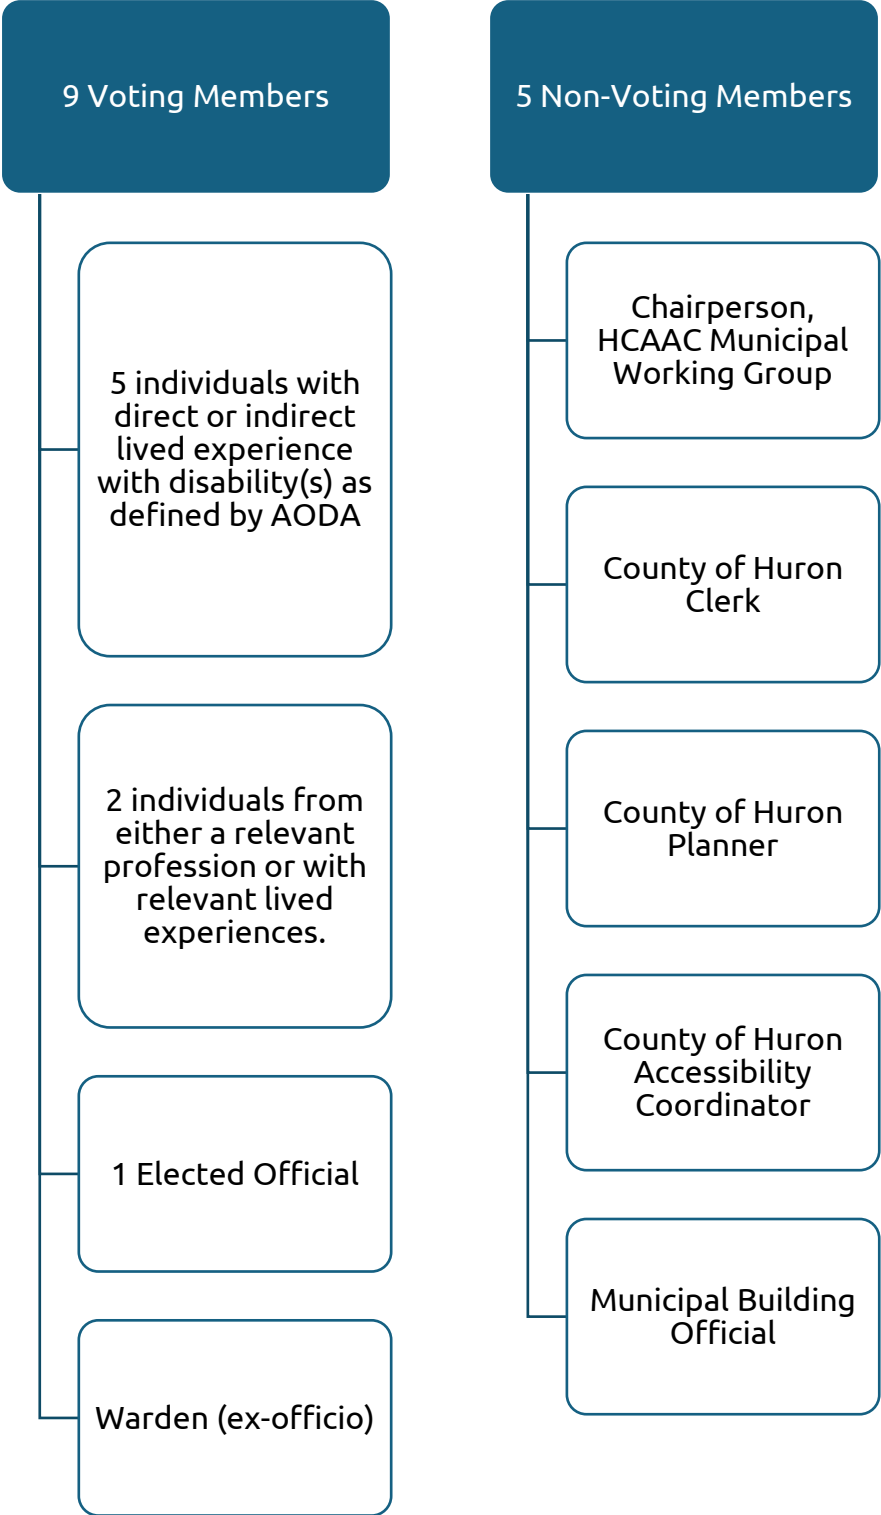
9 Voting Members

5 individuals with direct or indirect lived experience with disability(s) as defined by AODA

2 individuals from either a relevant profession or with relevant lived experiences.

1 Elected Official

Warden (ex-officio)

5 Non-Voting Members

Chairperson, HCAAC Municipal Working Group

County of Huron Clerk

County of Huron Planner

County of Huron Accessibility Coordinator

Municipal Building Official